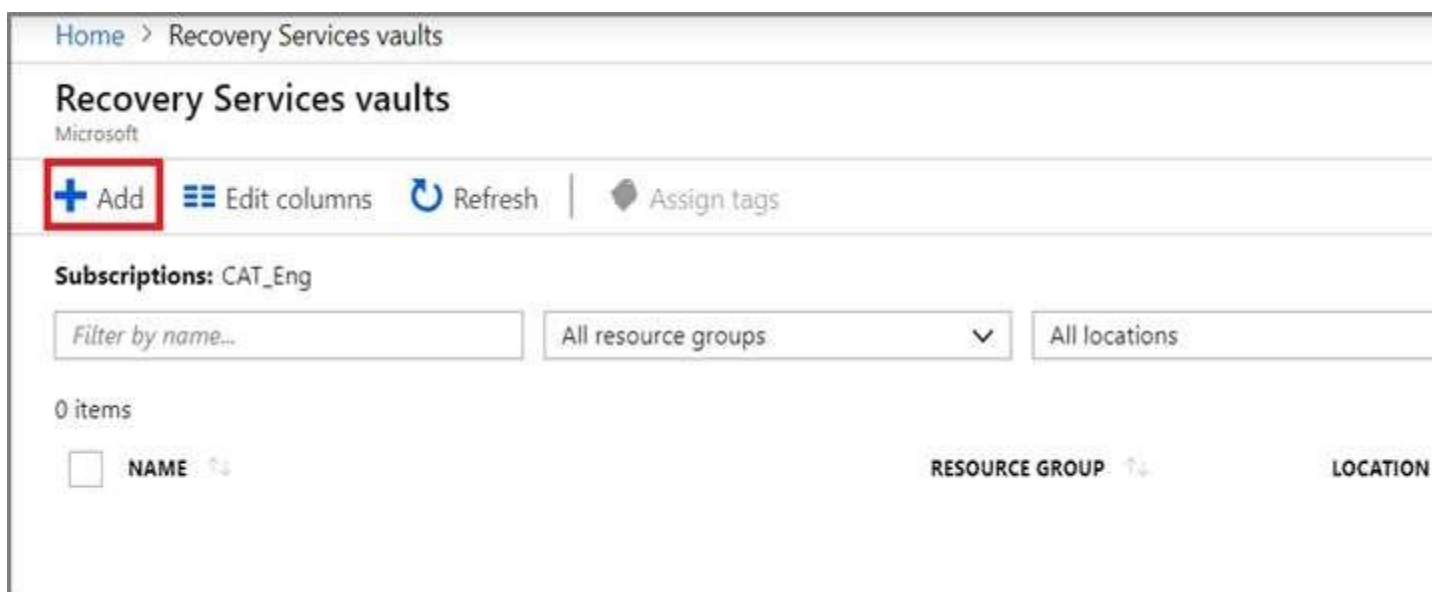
Home > Recovery Services vaults

Recovery Services vaults
Microsoft

+ Add  Edit columns  Refresh  Assign tags

Subscriptions: CAT_Eng

Filter by name...  All resource groups  All locations

0 items

| NAME | RESOURCE GROUP | LOCATION |
|---|---|---|